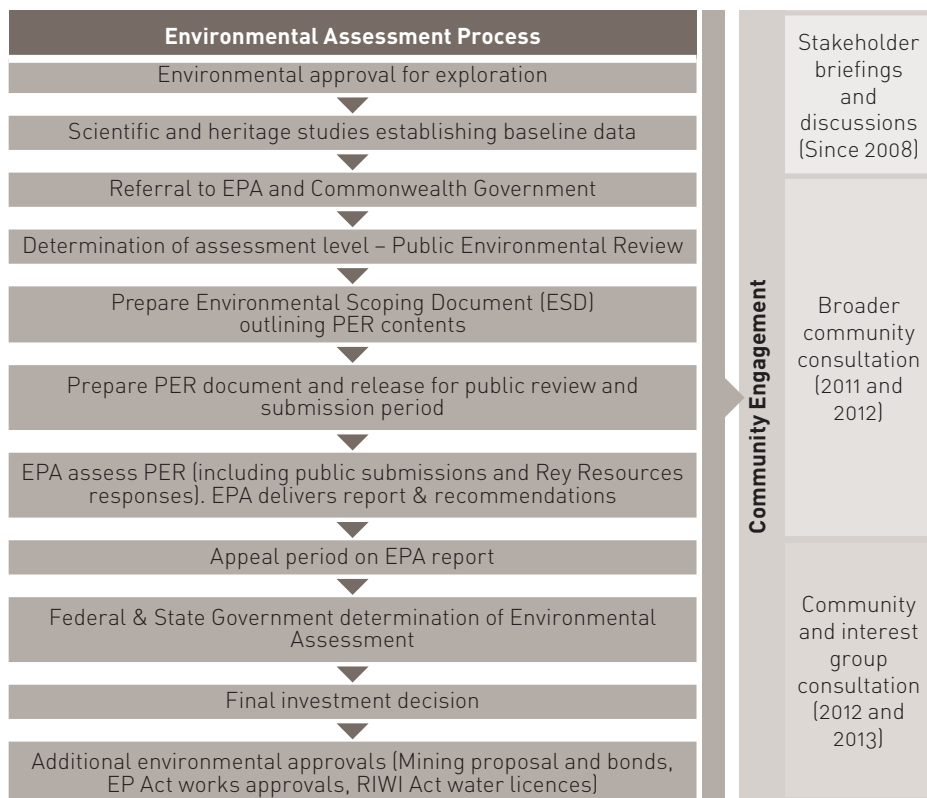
Environmental Assessment Process

Environmental approval for exploration

Scientific and heritage studies establishing baseline data

Referral to EPA and Commonwealth Government

Determination of assessment level – Public Environmental Review

Prepare Environmental Scoping Document (ESD) outlining PER contents

Prepare PER document and release for public review and submission period

EPA assess PER (including public submissions and Rey Resources responses). EPA delivers report & recommendations

Appeal period on EPA report

Federal & State Government determination of Environmental Assessment

Final investment decision

Additional environmental approvals (Mining proposal and bonds, EP Act works approvals, RIWI Act water licences)

Community Engagement

Stakeholder briefings and discussions (Since 2008)

Broader community consultation (2011 and 2012)

Community and interest group consultation (2012 and 2013)